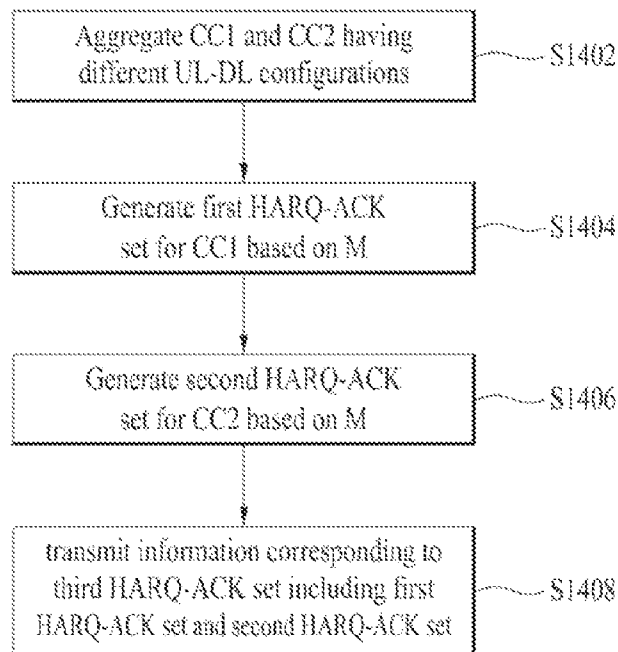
Aggregate CC1 and CC2 having different UL-DL configurations

S1402

Generate first HARQ-ACK set for CC1 based on M

S1404

Generate second HARQ-ACK set for CC2 based on M

S1406

transmit information corresponding to third HARQ-ACK set including first HARQ-ACK set and second HARQ-ACK set

S1408